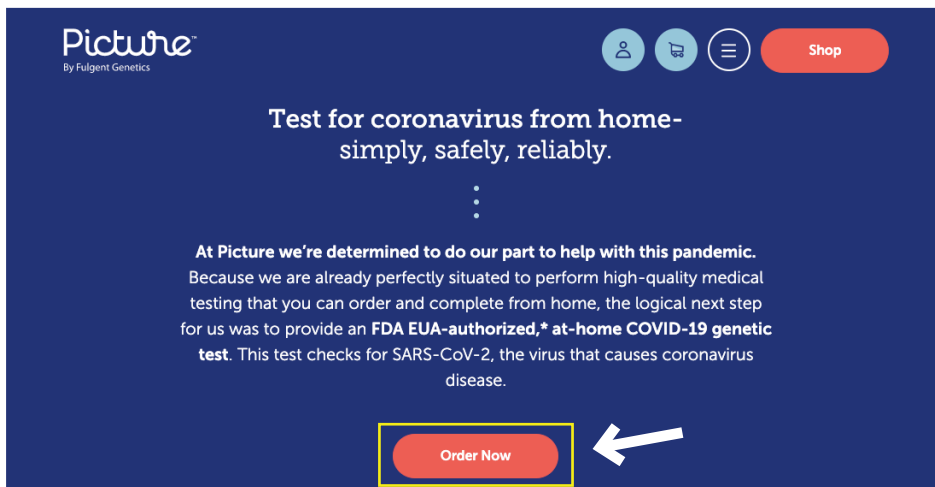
Picture™
By Fulgent Genetics

Shop

Test for coronavirus from home-
simply, safely, reliably.

At Picture we're determined to do our part to help with this pandemic. Because we are already perfectly situated to perform high-quality medical testing that you can order and complete from home, the logical next step for us was to provide an FDA EUA-authorized,* at-home COVID-19 genetic test. This test checks for SARS-CoV-2, the virus that causes coronavirus disease.

Order Now